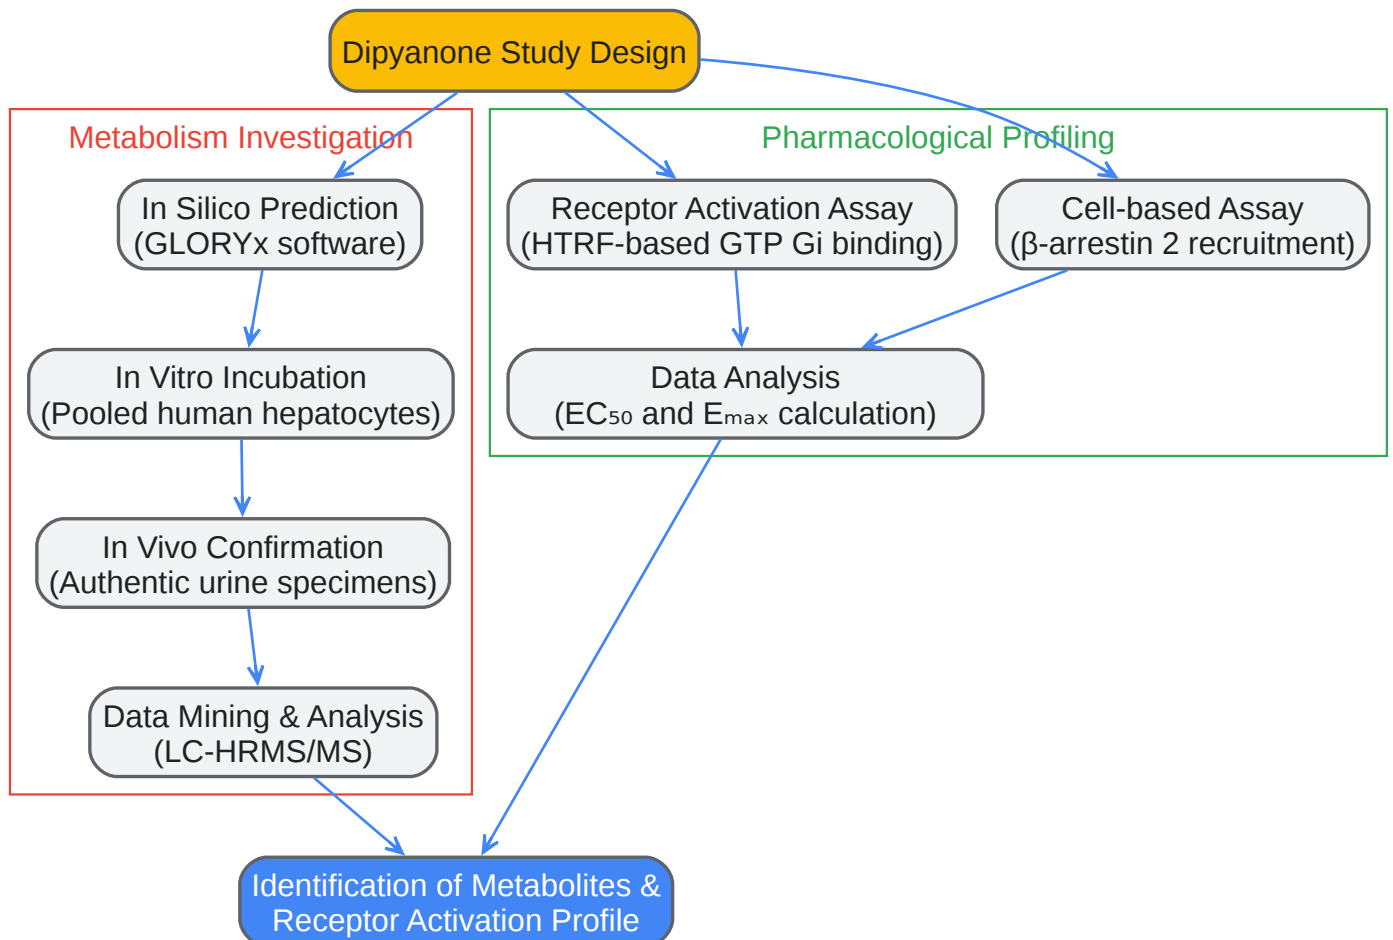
Dipyanone Study Design

Metabolism Investigation

In Silico Prediction
(GLORYx software)

In Vitro Incubation
(Pooled human hepatocytes)

In Vivo Confirmation
(Authentic urine specimens)

Data Mining & Analysis
(LC-HRMS/MS)

Pharmacological Profiling

Receptor Activation Assay
(HTRF-based GTP Gi binding)

Cell-based Assay
(β-arrestin 2 recruitment)

Data Analysis
($EC_{50}$ and $E_{max}$ calculation)

Identification of Metabolites &
Receptor Activation Profile